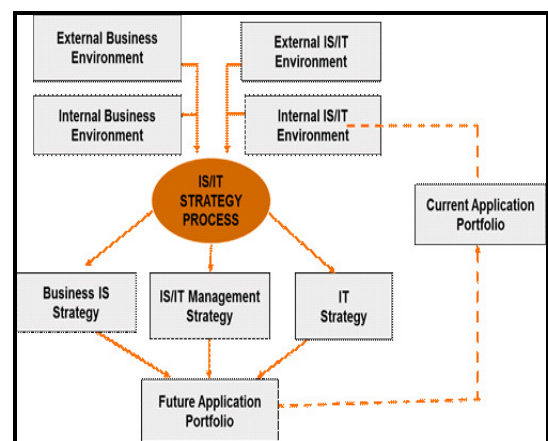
External Business Environment

Internal Business Environment

External IS/IT Environment

Internal IS/IT Environment

IS/IT STRATEGY PROCESS

Current Application Portfolio

Business IS Strategy

IS/IT Management Strategy

IT Strategy

Future Application Portfolio